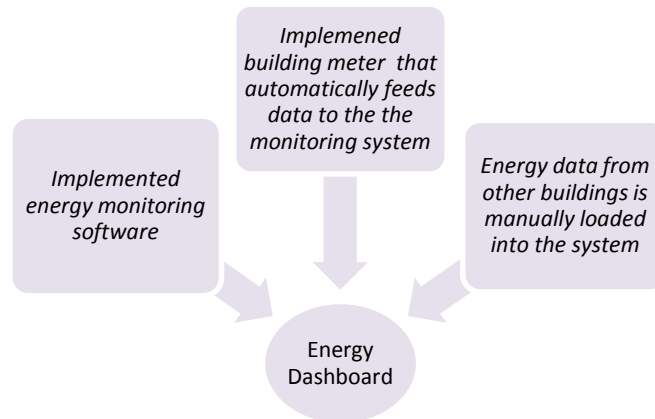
Implemened building meter that automatically feeds data to the the monitoring system

Implemented energy monitoring software

Energy data from other buildings is manually loaded into the system

Energy Dashboard